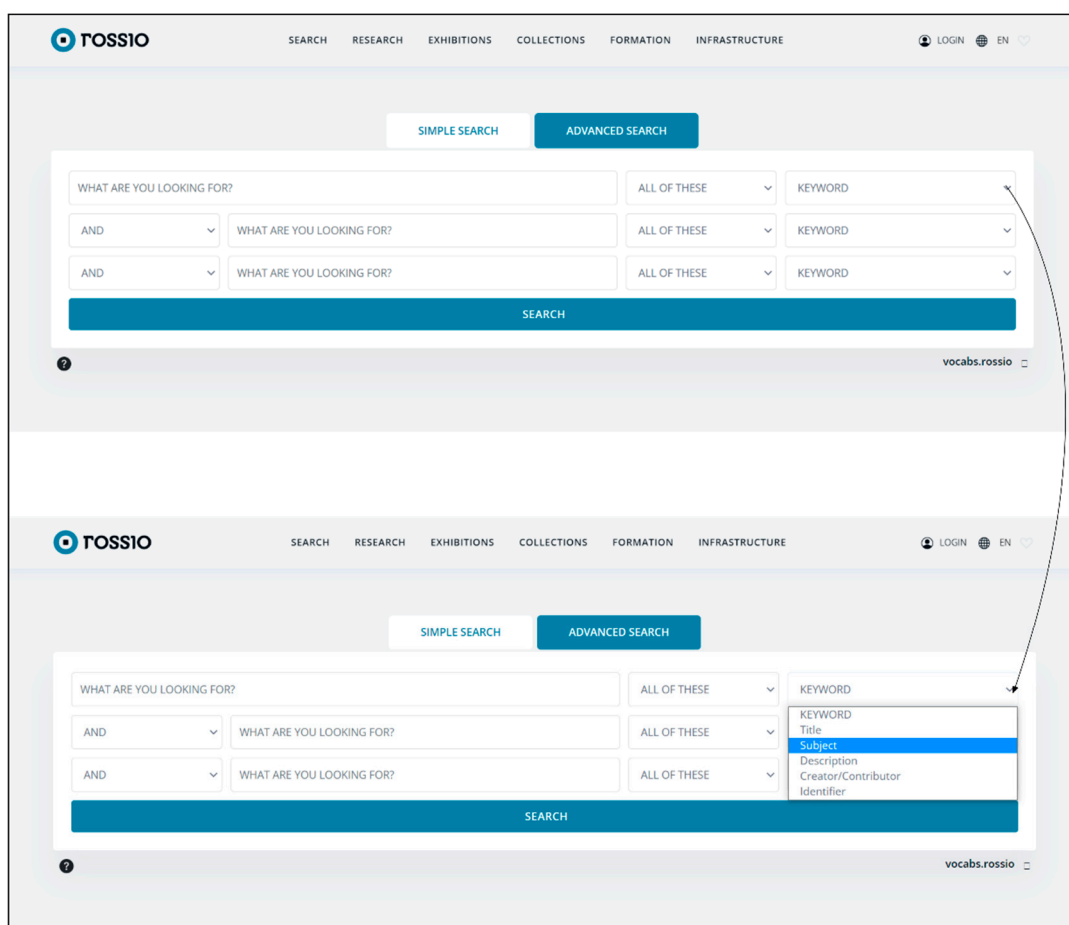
rossio

SEARCH RESEARCH EXHIBITIONS COLLECTIONS FORMATION INFRASTRUCTURE

LOGIN EN

SIMPLE SEARCH ADVANCED SEARCH

WHAT ARE YOU LOOKING FOR? ALL OF THESE KEYWORD

AND WHAT ARE YOU LOOKING FOR? ALL OF THESE KEYWORD

AND WHAT ARE YOU LOOKING FOR? ALL OF THESE KEYWORD

SEARCH

?

vocabs.rossio

rossio

SEARCH RESEARCH EXHIBITIONS COLLECTIONS FORMATION INFRASTRUCTURE

LOGIN EN

SIMPLE SEARCH ADVANCED SEARCH

WHAT ARE YOU LOOKING FOR? ALL OF THESE KEYWORD

KEYWORD
Title
Subject
Description
Creator/Contributor
Identifier

AND WHAT ARE YOU LOOKING FOR? ALL OF THESE

AND WHAT ARE YOU LOOKING FOR? ALL OF THESE

SEARCH

?

vocabs.rossio